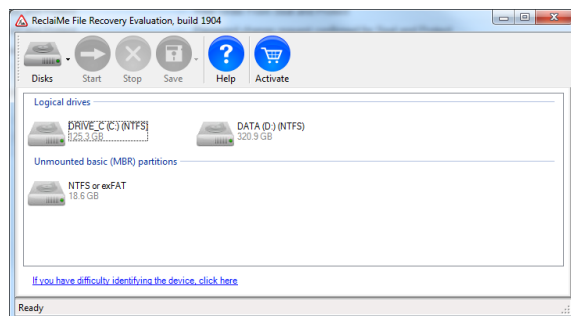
ReclaiMe File Recovery Evaluation, build 1904

Disks
Start
Stop
Save
Help
Activate

Logical drives

DRIVE_C (C:) (NTFS)
125.3 GB

DATA (D:) (NTFS)
320.9 GB

Unmounted basic (MBR) partitions

NTFS or exFAT
18.6 GB

If you have difficulty identifying the device, click here

Ready